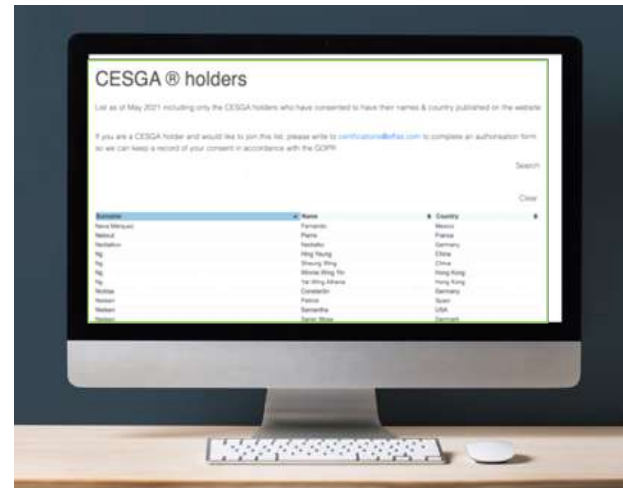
CESGA ® holders

List as of May 2021 including only the CESGA holders who have consented to have their names & country published on the website

If you are a CESGA holder and would like to join this list, please write to certifications@effas.com to complete an authorisation form so we can keep a record of your consent in accordance with the GDPR

Search

Clear

| Surname | Name | Country |
|---|---|---|
| Nava Marquez | Fernando | Mexico |
| Nabout | Pierre | France |
| Nedialkov | Nedialko | Germany |
| Ng | Hing Yeung | China |
| Ng | Sheung Wing | China |
| Ng | Winnie Wing Yin | Hong Kong |
| Ng | Yat Wing Athena | Hong Kong |
| Nicklas | Constantin | Germany |
| Nielsen | Patrick | Spain |
| Nielsen | Samantha | USA |
| Nielsen | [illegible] | Denmark |